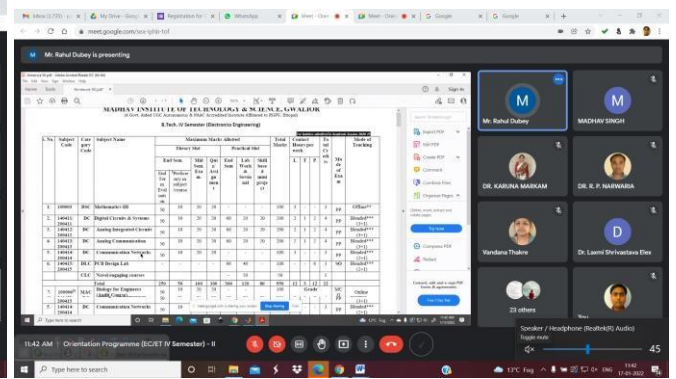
Inbox (1,725) | My Drive - Googl | Registration for | WhatsApp | Meet - Orie | Meet - Orie | Google | Google

meet.google.com/sox-iyhb-tof

M Mr. Rahul Dubey is presenting

MADHAV INSTITUTE OF TECHNOLOGY & SCIENCE, GWALIOR

(A Govt. Aided UGC Autonomous & NAAC Accredited Institute Affiliated to RGPV, Bhopal)

B.Tech. IV Semester (Electronics Engineering)

| S. No. | Subject Code | Category Code | Subject Name | Maximum Marks Allotted | | | | | | | Total Marks | Contact Hours per week | | | Total Credits | Mode of Exam | Mode of Teaching |
|---|---|---|---|---|---|---|---|---|---|---|---|---|---|---|---|---|---|
| 1. | 100005 | BSC | Mathematics-III | 50 | 10 | 20 | 20 | - | - | - | 100 | 3 | - | - | 3 | PP | Offline** |
| 2. | 140411/ 200411 | DC | Digital Circuits & Systems | 50 | 10 | 20 | 20 | 60 | 20 | 20 | 200 | 2 | 1 | 2 | 4 | PP | Blended*** (2+1) |
| 3. | 140412/ 200412 | DC | Analog Integrated Circuits | 50 | 10 | 20 | 20 | 60 | 20 | 20 | 200 | 2 | 1 | 2 | 4 | PP | Blended*** (2+1) |
| 4. | 140413/ 200413 | DC | Analog Communication | 50 | 10 | 20 | 20 | 60 | 20 | 20 | 200 | 2 | 1 | 2 | 4 | PP | Blended*** (2+1) |
| 5. | 140414/ 200414 | DC | Communication Networks | 50 | 10 | 20 | 20 | - | - | - | 100 | 3 | - | - | 3 | PP | Blended*** (2+1) |
| 6. | 140415/ 200415 | DLC | PCB Design Lab | - | - | - | - | 60 | 40 | - | 100 | - | - | 4 | 2 | SO | Blended*** (2+1) |
| 7. | | CLC | Novel engaging courses | | | | | | | | | | | | | | |
| | | | Total | 250 | 50 | 100 | 100 | 240 | 100 | 60 | 900 | 12 | 3 | 12 | 22 | | |
| 8. | 200000 | MAC | Biology for Engineers | | | | | | | | | | | | | | Online |
| 9. | 140416/ 200416 | DC | Communication Networks | 50 | 10 | 20 | 20 | | | | | | | | | PP | Blended*** |

Mr. Rahul Dubey
MADHAV SINGH
DR. KARUNA MARKAM
DR. R. P. NARWARIA
Vandana Thakre
Dr. Laxmi Shrivastava Elex
23 others
You

Speaker / Headphone (Realtek(R) Audio)
Toggle mute
45

11:42 AM | Orientation Programme (EC/ET IV Semester) - II

Type here to search
13°C Fog ENG 11:42 17-03-2022